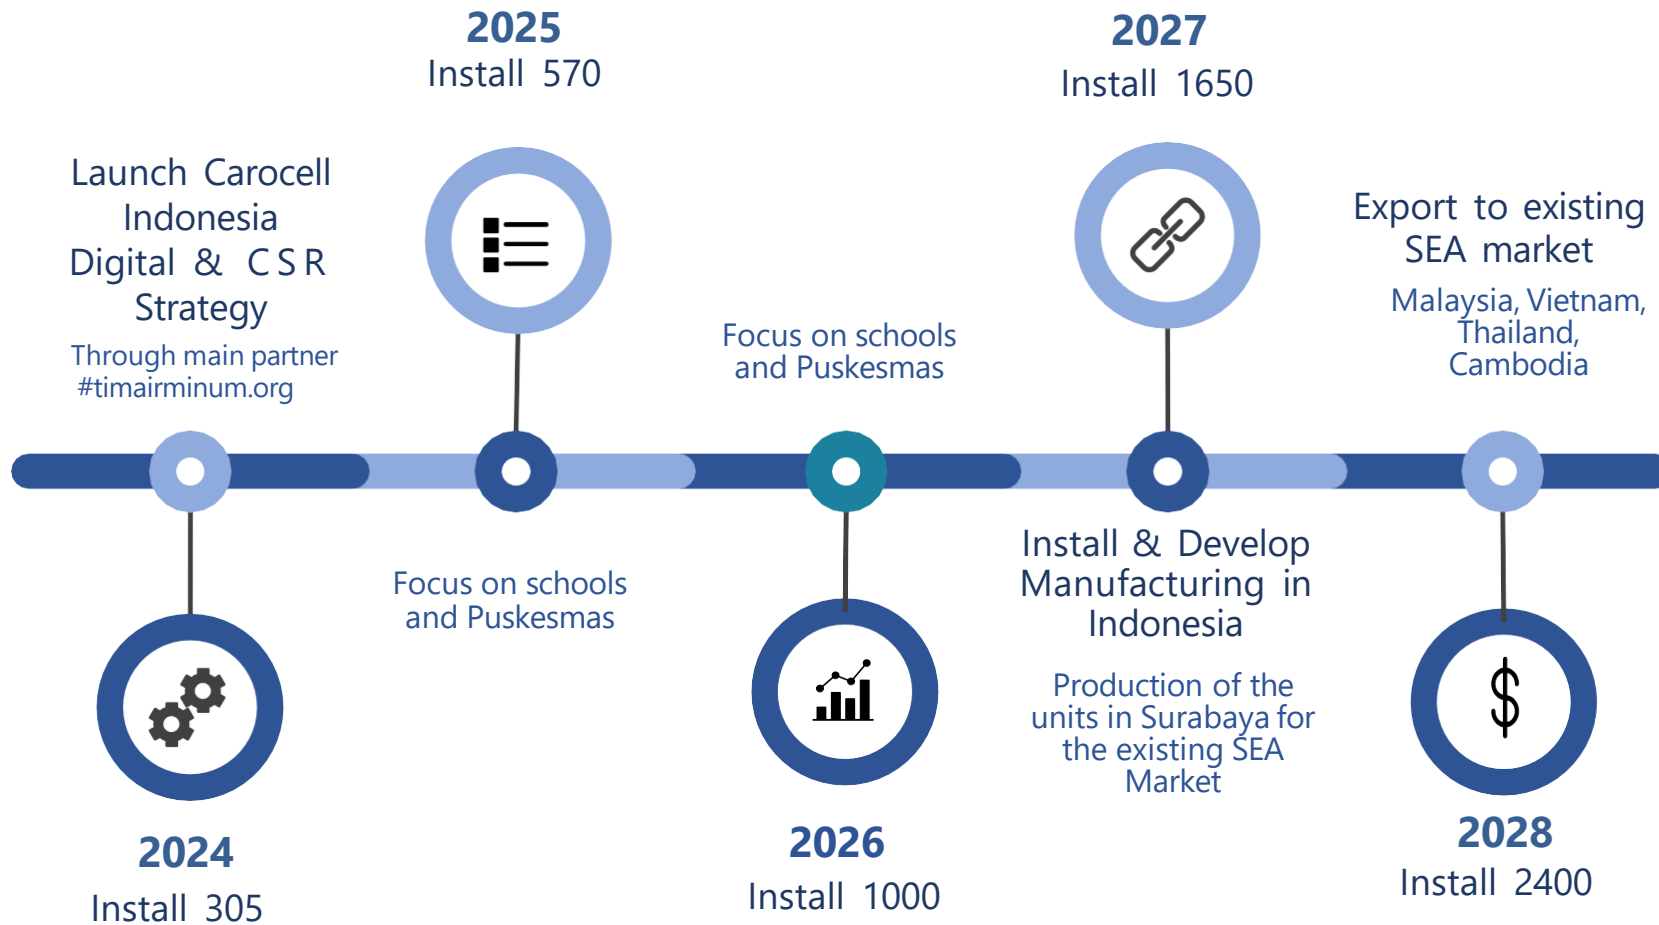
Launch Carocell Indonesia Digital & CSR Strategy

Through main partner #timairminum.org

2024
Install 305

2025
Install 570

Focus on schools and Puskesmas

Focus on schools and Puskesmas

2026
Install 1000

2027
Install 1650

Install & Develop Manufacturing in Indonesia

Production of the units in Surabaya for the existing SEA Market

Export to existing SEA market

Malaysia, Vietnam, Thailand, Cambodia

2028
Install 2400